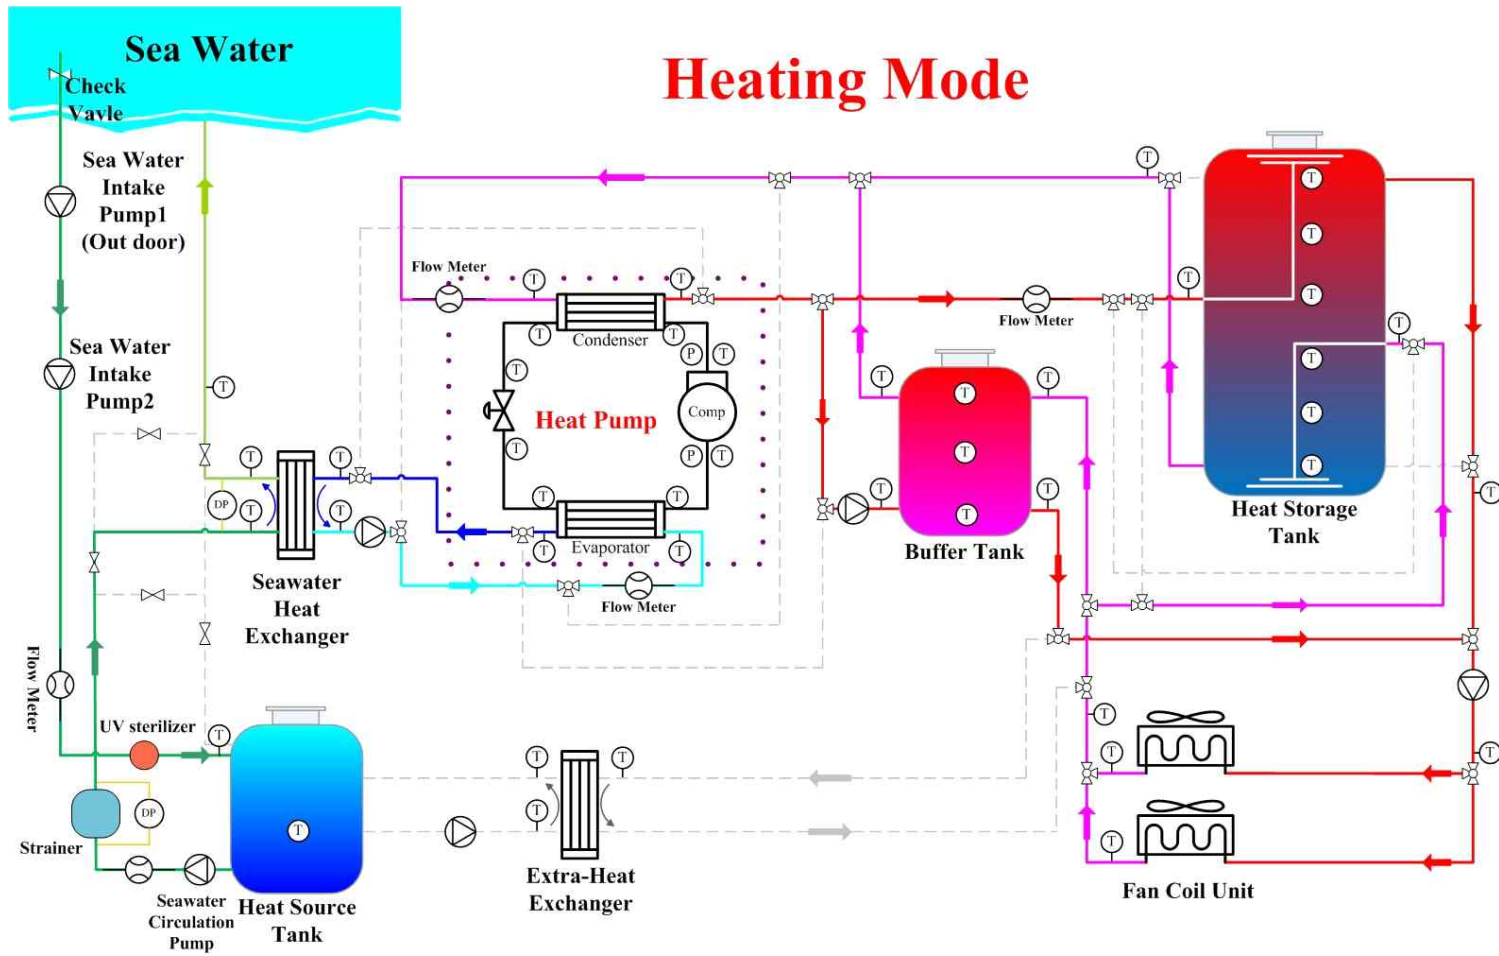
Sea Water

Check Vavle

Heating Mode

Sea Water Intake Pump1 (Out door)

Sea Water Intake Pump2

Flow Meter

T

Condenser

P

Comp

Heat Pump

Evaporator

DP

Seawater Heat Exchanger

Flow Meter

Flow Meter

Buffer Tank

Heat Storage Tank

Flow Meter

UV sterilizer

Strainer

Seawater Circulation Pump

Heat Source Tank

Extra-Heat Exchanger

Fan Coil Unit